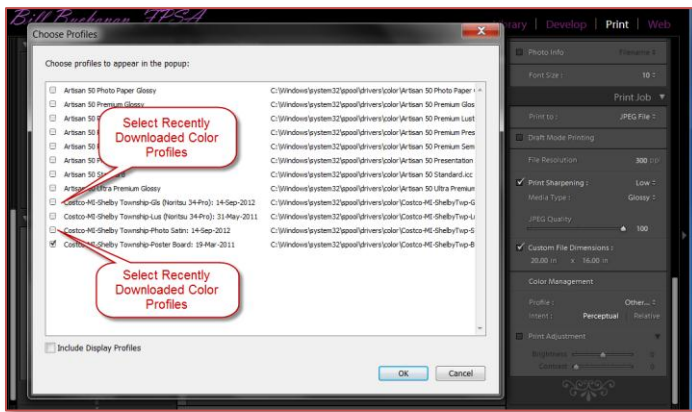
Bill Buchanan FPSA

Choose Profiles

Choose profiles to appear in the popup:

Artisan 50 Photo Paper Glossy C:\Windows\system32\spool\drivers\color\Artisan 50 Photo Paper
Artisan 50 Premium Glossy C:\Windows\system32\spool\drivers\color\Artisan 50 Premium Glos
Artisan 50 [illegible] C:\Windows\system32\spool\drivers\color\Artisan 50 Premium Lust
Artisan 50 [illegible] C:\Windows\system32\spool\drivers\color\Artisan 50 Premium Pres
Artisan 50 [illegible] C:\Windows\system32\spool\drivers\color\Artisan 50 Premium Sem
Artisan 50 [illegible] C:\Windows\system32\spool\drivers\color\Artisan 50 Presentation
Artisan 50 St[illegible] C:\Windows\system32\spool\drivers\color\Artisan 50 Standard.icc
Artisan 50 Ultra Premium Glossy C:\Windows\system32\spool\drivers\color\Artisan 50 Ultra Premium
Costco-MI-Shelby Township-Gls (Noritsu 34-Pro): 14-Sep-2012 C:\Windows\system32\spool\drivers\color\Costco-MI-ShelbyTwp-G
Costco-MI-Shelby Township-Lus (Noritsu 34-Pro): 31-May-2011 C:\Windows\system32\spool\drivers\color\Costco-MI-ShelbyTwp-L
Costco-MI-Shelby Township-Photo Satin: 14-Sep-2012 C:\Windows\system32\spool\drivers\color\Costco-MI-ShelbyTwp-S
Costco-MI-Shelby Township-Poster Board: 19-Mar-2011 C:\Windows\system32\spool\drivers\color\Costco-MI-ShelbyTwp-B

Select Recently Downloaded Color Profiles

Select Recently Downloaded Color Profiles

Include Display Profiles

OK Cancel

rary | Develop | Print | Web

Photo Info Filename
Font Size: 10
Print Job
Print to: JPEG File
Draft Mode Printing
File Resolution 300 ppi
Print Sharpening: Low
Media Type: Glossy
JPEG Quality 100
Custom File Dimensions:
20.00 in x 16.00 in
Color Management
Profile: Other...
Intent: Perceptual Relative
Print Adjustment
Brightness
Contrast